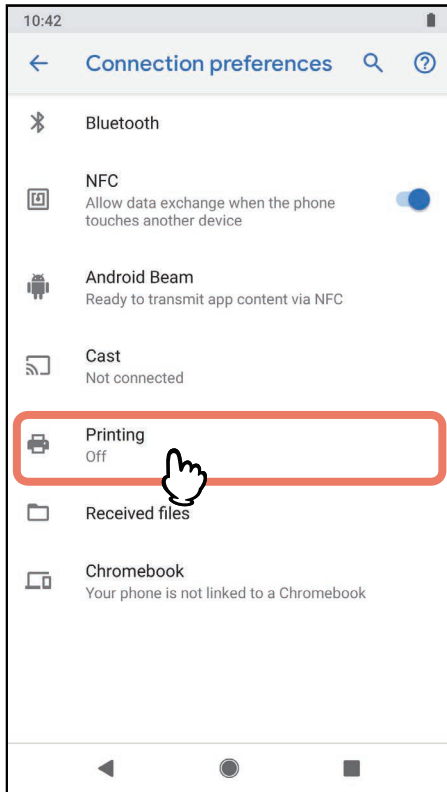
10:42

Connection preferences

Bluetooth

NFC
Allow data exchange when the phone touches another device

Android Beam
Ready to transmit app content via NFC

Cast
Not connected

Printing
Off

Received files

Chromebook
Your phone is not linked to a Chromebook